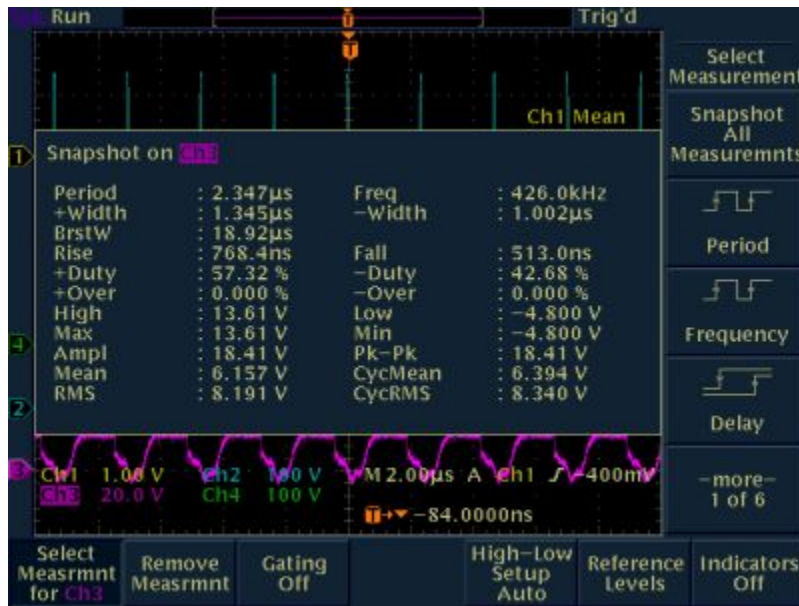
Run Trig'd

Ch1 Mean

Select Measurement

Snapshot All Measuremnts

Period

Frequency

Delay

-more- 1 of 6

Snapshot on Ch3

| | | | |
|---|---|---|---|
| Period | : 2.347µs | Freq | : 426.0kHz |
| +Width | : 1.345µs | −Width | : 1.002µs |
| BrstW | : 18.92µs | | |
| Rise | : 768.4ns | Fall | : 513.0ns |
| +Duty | : 57.32 % | −Duty | : 42.68 % |
| +Over | : 0.000 % | −Over | : 0.000 % |
| High | : 13.61 V | Low | : −4.800 V |
| Max | : 13.61 V | Min | : −4.800 V |
| Ampl | : 18.41 V | Pk−Pk | : 18.41 V |
| Mean | : 6.157 V | CycMean | : 6.394 V |
| RMS | : 8.191 V | CycRMS | : 8.340 V |

Ch1 1.00 V Ch2 100 V M 2.00µs A Ch1 ∫ 400mV
Ch3 20.0 V Ch4 100 V
−84.0000ns

Select Measrmnt for Ch3 | Remove Measrmnt | Gating Off | High−Low Setup Auto | Reference Levels | Indicators Off